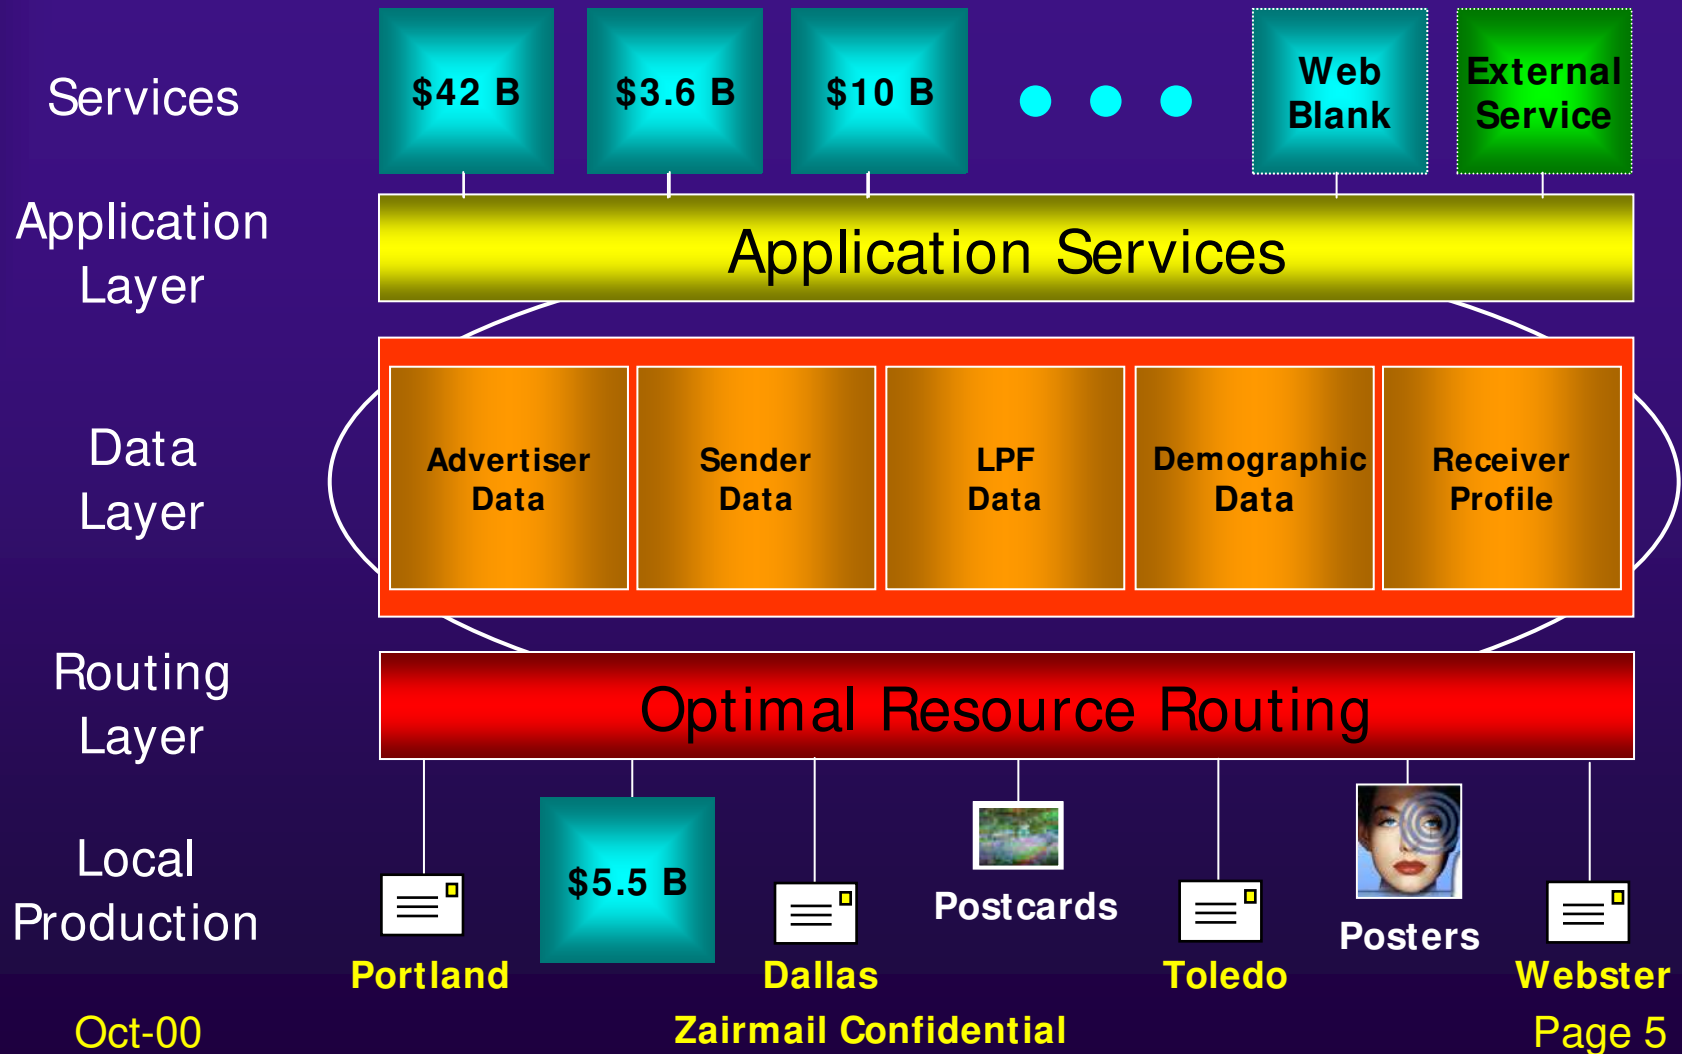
Services

$42 B

$3.6 B

$10 B

Web Blank

External Service

Application Layer

Application Services

Data Layer

Advertiser Data

Sender Data

LPF Data

Demographic Data

Receiver Profile

Routing Layer

Optimal Resource Routing

Local Production

$5.5 B

Postcards

Posters

Portland

Dallas

Toledo

Webster

Oct-00

Zairmail Confidential

Page 5